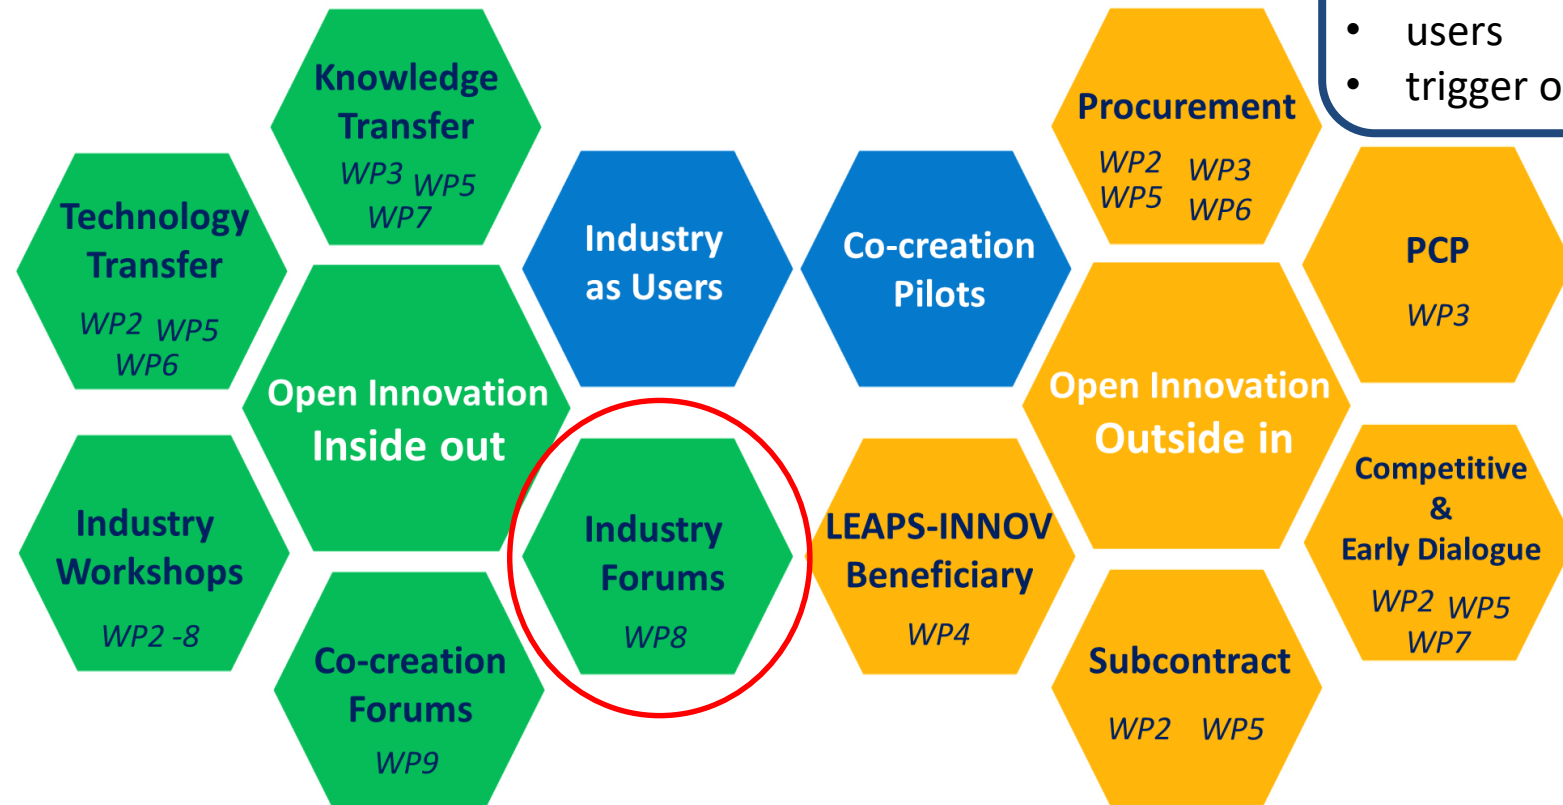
- users
- trigger o

Knowledge Transfer
WP3 WP5
WP7

Technology Transfer
WP2 WP5
WP6

Open Innovation
Inside out

Industry Workshops
WP2 -8

Co-creation Forums
WP9

Industry as Users

Industry Forums
WP8

Co-creation Pilots

LEAPS-INNOV Beneficiary
WP4

Procurement
WP2 WP3
WP5 WP6

Open Innovation
Outside in

Subcontract
WP2 WP5

PCP
WP3

Competitive
&
Early Dialogue
WP2 WP5
WP7